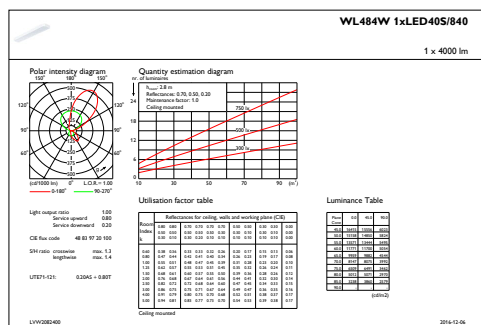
WL484W 1xLED40S/840

1 x 4000 lm

Polar intensity diagram

150° 180° 150°

120° 120°

90° 90°

60° 60°

(cd/1000 lm) 0° L.O.R. = 1.00

0-180° 90-270°

Quantity estimation diagram

nr. of luminaires

$h_{mount}$: 2.8 m
Reflectances: 0.70, 0.50, 0.20
Maintenance factor: 1.0
Ceiling mounted

750 lx

500 lx

300 lx

24
18
12
6

10 30 50 70 90 (m²)

Light output ratio 1.00
Service upward 0.80
Service downward 0.20

CIE flux code 48 83 97 20 100

S/H ratio crosswise max. 1.2
lengthwise max. 1.4

UTE71-121: 0.20A5 + 0.80T

Utilisation factor table

Luminance Table

Ceiling mounted

(cd/m2)

LVW2082400

2016-12-06